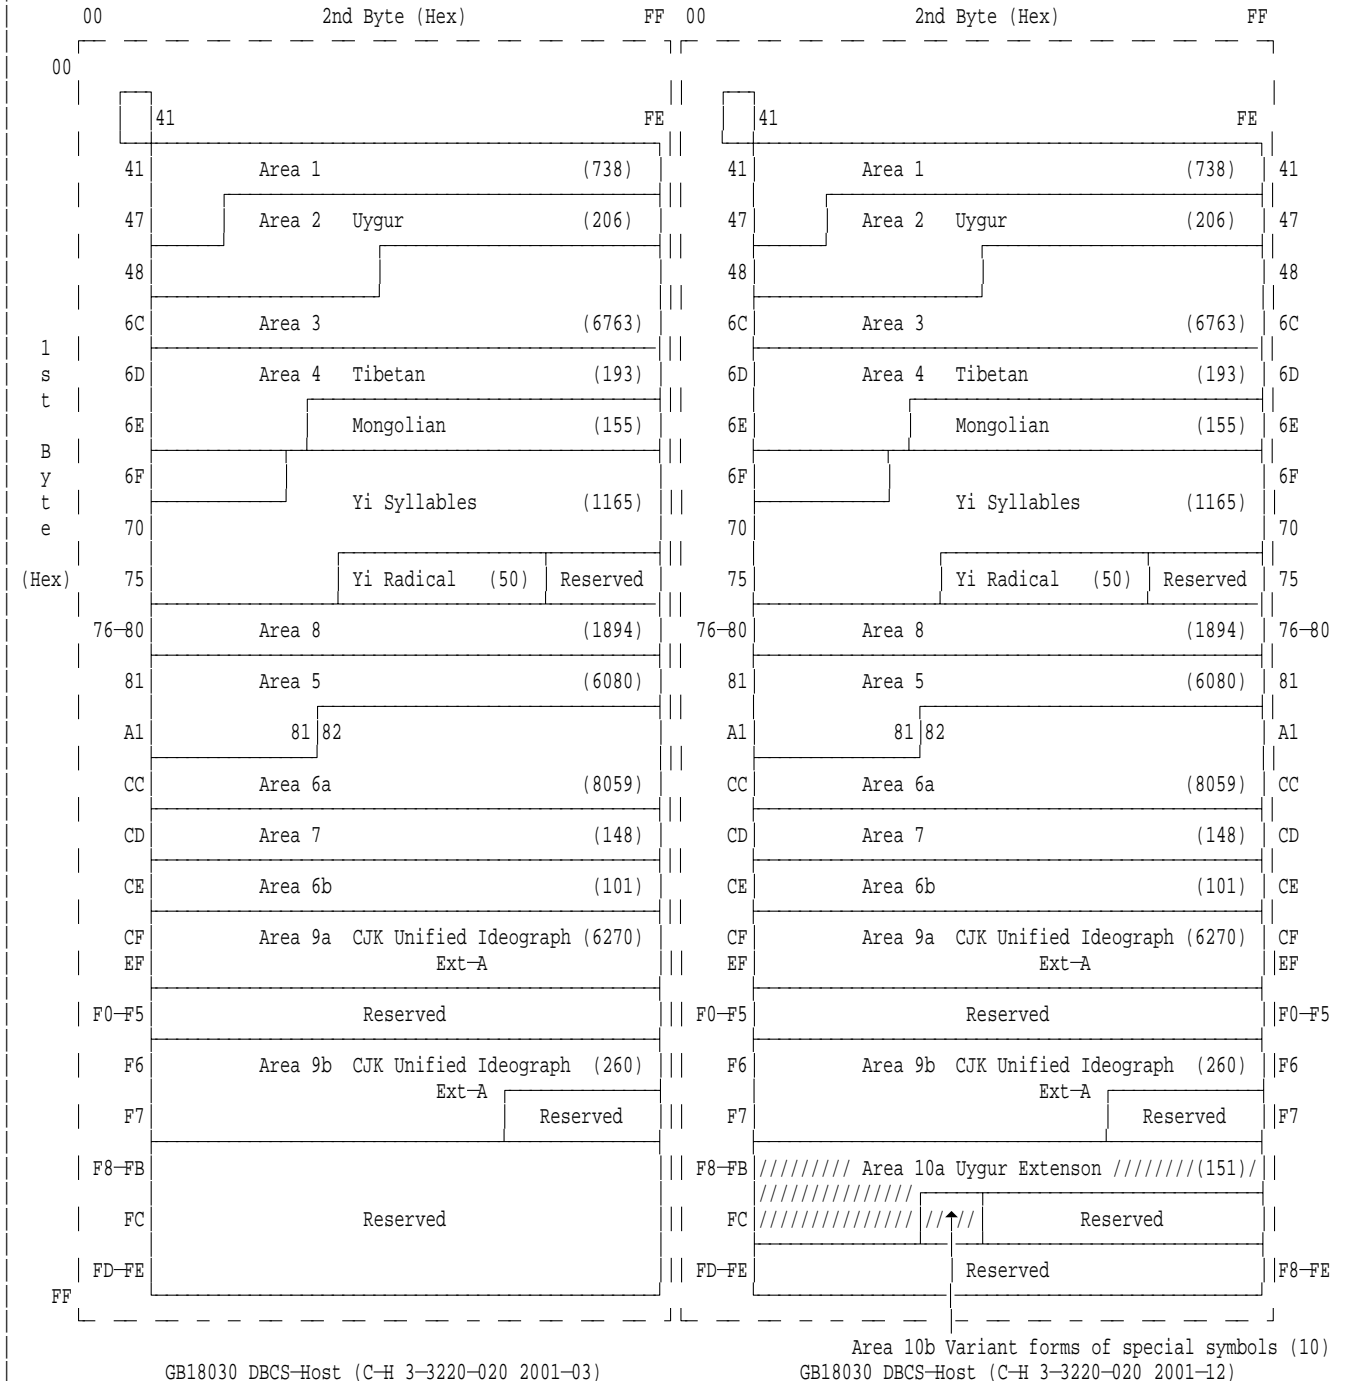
00 2nd Byte (Hex) FF 00 2nd Byte (Hex) FF

00

41 FE

41 Area 1 (738)
47 Area 2 Uygur (206)
48
6C Area 3 (6763)
6D Area 4 Tibetan (193)
6E Mongolian (155)
6F
70 Yi Syllables (1165)
75 Yi Radical (50) Reserved
76─80 Area 8 (1894)
81 Area 5 (6080)
A1 81 82
CC Area 6a (8059)
CD Area 7 (148)
CE Area 6b (101)
CF EF Area 9a CJK Unified Ideograph (6270) Ext─A
F0─F5 Reserved
F6 Area 9b CJK Unified Ideograph (260) Ext─A
F7 Reserved
F8─FB
FC Reserved
FD─FE
FF

1st Byte (Hex)

41 FE

41 Area 1 (738) 41
47 Area 2 Uygur (206) 47
48 48
6C Area 3 (6763) 6C
6D Area 4 Tibetan (193) 6D
6E Mongolian (155) 6E
6F 6F
70 Yi Syllables (1165) 70
75 Yi Radical (50) Reserved 75
76─80 Area 8 (1894) 76─80
81 Area 5 (6080) 81
A1 81 82 A1
CC Area 6a (8059) CC
CD Area 7 (148) CD
CE Area 6b (101) CE
CF EF Area 9a CJK Unified Ideograph (6270) Ext─A CF EF
F0─F5 Reserved F0─F5
F6 Area 9b CJK Unified Ideograph (260) Ext─A F6
F7 Reserved F7
F8─FB //////// Area 10a Uygur Extenson ///////(151)/
FC ////////////// ////////////// //// Reserved
FD─FE Reserved F8─FE

Area 10b Variant forms of special symbols (10)

GB18030 DBCS─Host (C─H 3─3220─020 2001─03)

GB18030 DBCS─Host (C─H 3─3220─020 2001─12)